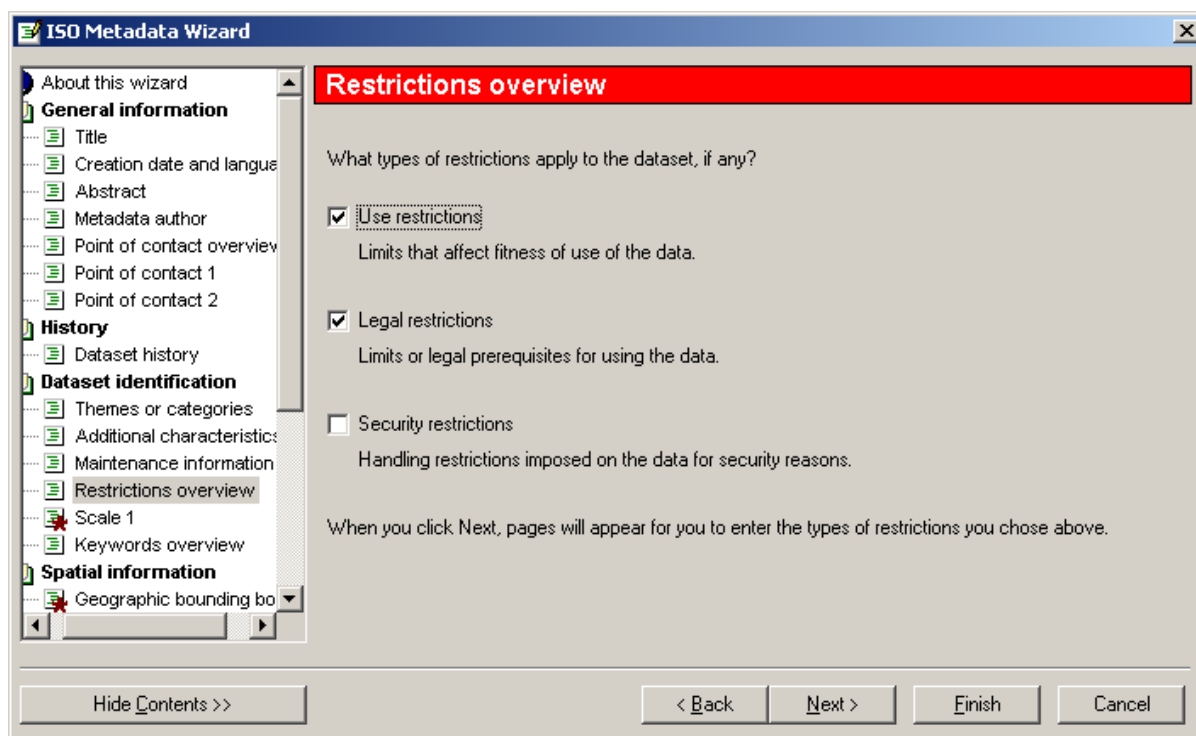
ISO Metadata Wizard

About this wizard
General information
Title
Creation date and langua
Abstract
Metadata author
Point of contact overview
Point of contact 1
Point of contact 2
History
Dataset history
Dataset identification
Themes or categories
Additional characteristics
Maintenance information
Restrictions overview
Scale 1
Keywords overview
Spatial information
Geographic bounding bo

Restrictions overview

What types of restrictions apply to the dataset, if any?

Use restrictions

Limits that affect fitness of use of the data.

Legal restrictions

Limits or legal prerequisites for using the data.

Security restrictions

Handling restrictions imposed on the data for security reasons.

When you click Next, pages will appear for you to enter the types of restrictions you chose above.

Hide Contents >>

< Back

Next >

Finish

Cancel